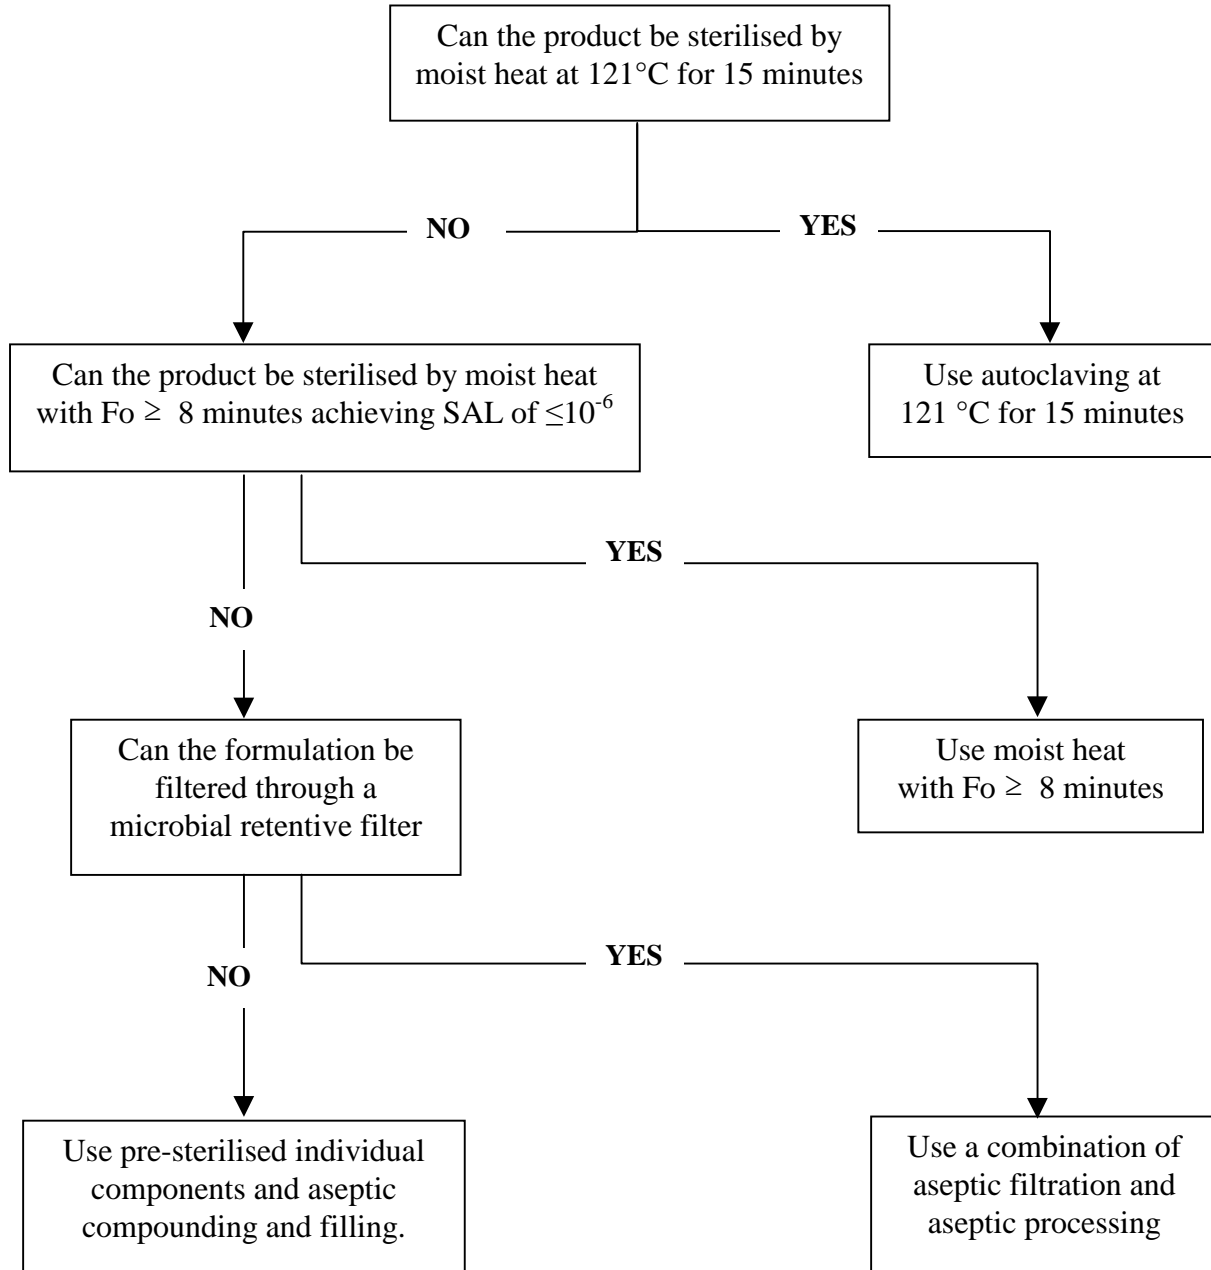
Can the product be sterilised by moist heat at 121°C for 15 minutes

NO

YES

Can the product be sterilised by moist heat with Fo $\geq$ 8 minutes achieving SAL of $\leq 10^{-6}$

Use autoclaving at 121 °C for 15 minutes

YES

NO

Can the formulation be filtered through a microbial retentive filter

Use moist heat with Fo $\geq$ 8 minutes

YES

NO

Use pre-sterilised individual components and aseptic compounding and filling.

Use a combination of aseptic filtration and aseptic processing